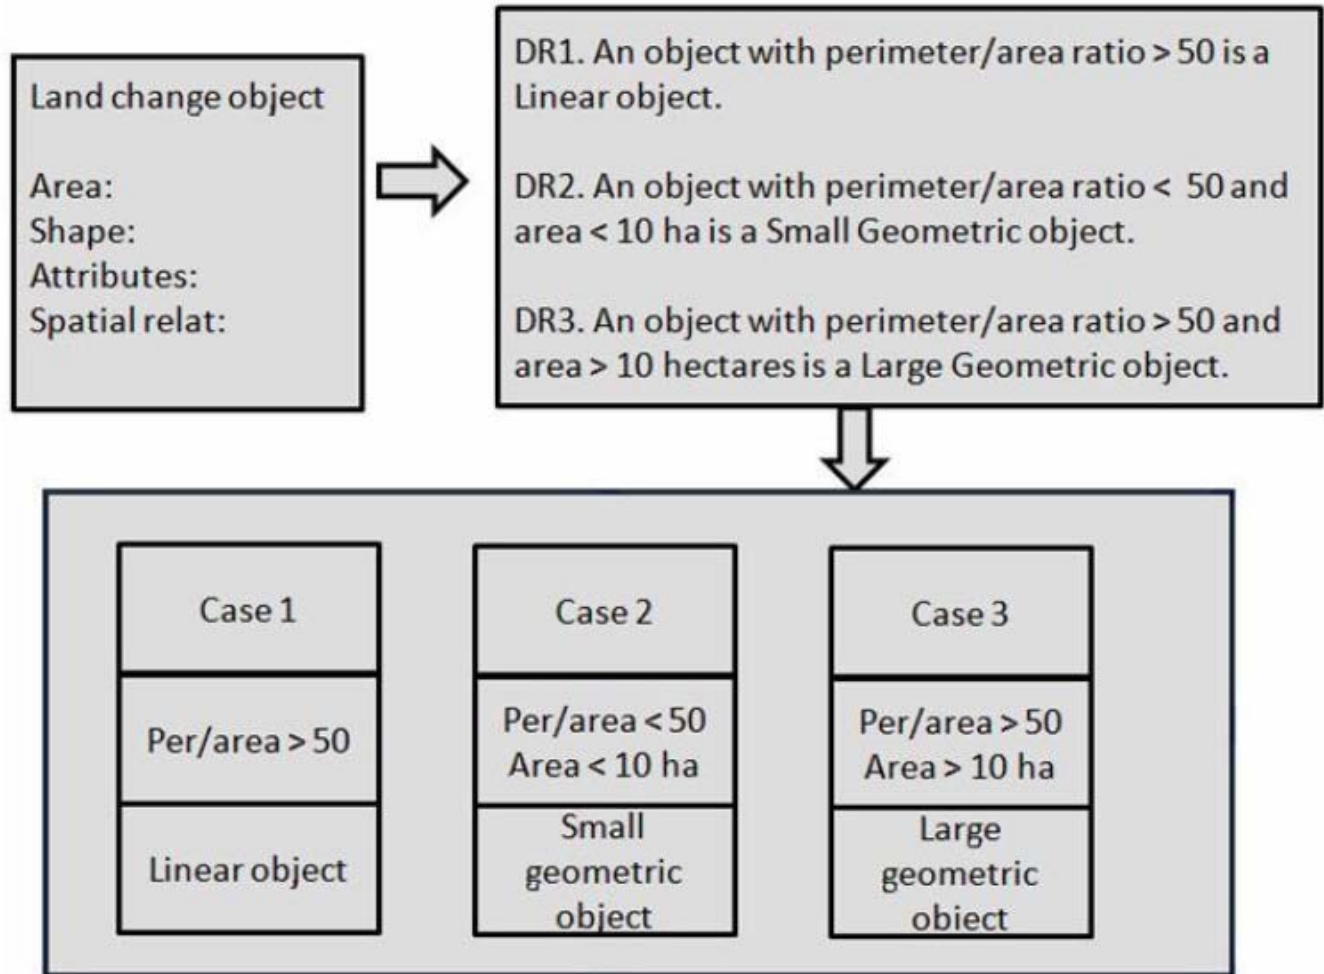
Land change object

Area:
Shape:
Attributes:
Spatial relat:

DR1. An object with perimeter/area ratio > 50 is a Linear object.

DR2. An object with perimeter/area ratio < 50 and area < 10 ha is a Small Geometric object.

DR3. An object with perimeter/area ratio > 50 and area > 10 hectares is a Large Geometric object.

Case 1

Per/area > 50

Linear object

Case 2

Per/area < 50
Area < 10 ha

Small geometric object

Case 3

Per/area > 50
Area > 10 ha

Large geometric object